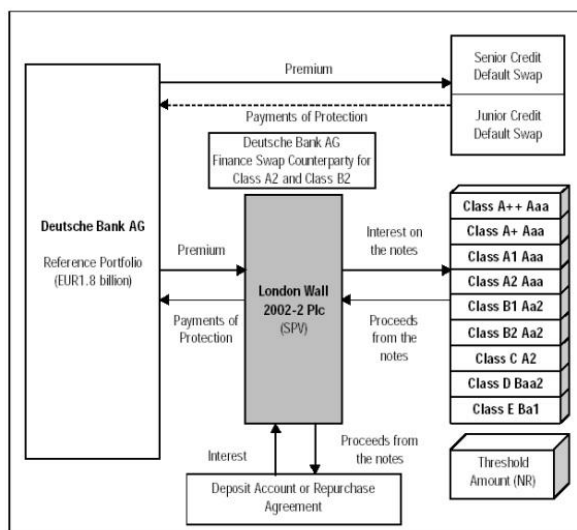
Premium

Payments of Protection

Senior Credit Default Swap

Junior Credit Default Swap

Deutsche Bank AG Finance Swap Counterparty for Class A2 and Class B2

Deutsche Bank AG

Reference Portfolio (EUR1.8 billion)

Premium

Payments of Protection

London Wall 2002-2 Plc (SPV)

Interest on the notes

Proceeds from the notes

Class A++ Aaa
Class A+ Aaa
Class A1 Aaa
Class A2 Aaa
Class B1 Aa2
Class B2 Aa2
Class C A2
Class D Baa2
Class E Ba1

Interest

Proceeds from the notes

Threshold Amount (NR)

Deposit Account or Repurchase Agreement